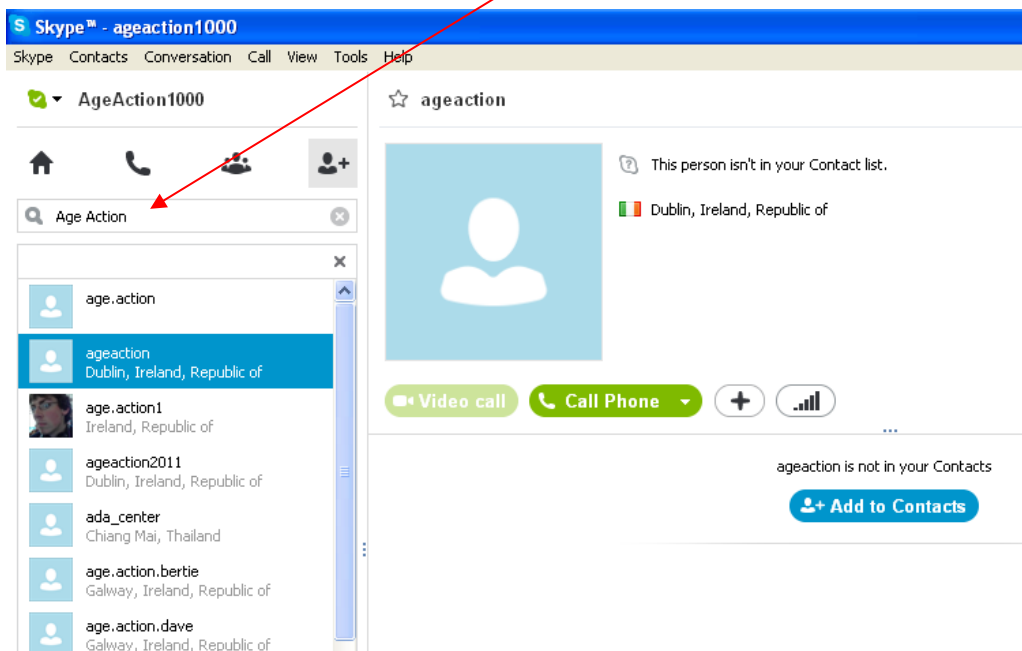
Skype™ - ageaction1000

Skype Contacts Conversation Call View Tools Help

AgeAction1000

ageaction

Age Action

age.action

ageaction
Dublin, Ireland, Republic of

age.action1
Ireland, Republic of

ageaction2011
Dublin, Ireland, Republic of

ada_center
Chiang Mai, Thailand

age.action.bertie
Galway, Ireland, Republic of

age.action.dave
Galway, Ireland, Republic of

This person isn't in your Contact list.

Dublin, Ireland, Republic of

Video call

Call Phone

ageaction is not in your Contacts

Add to Contacts